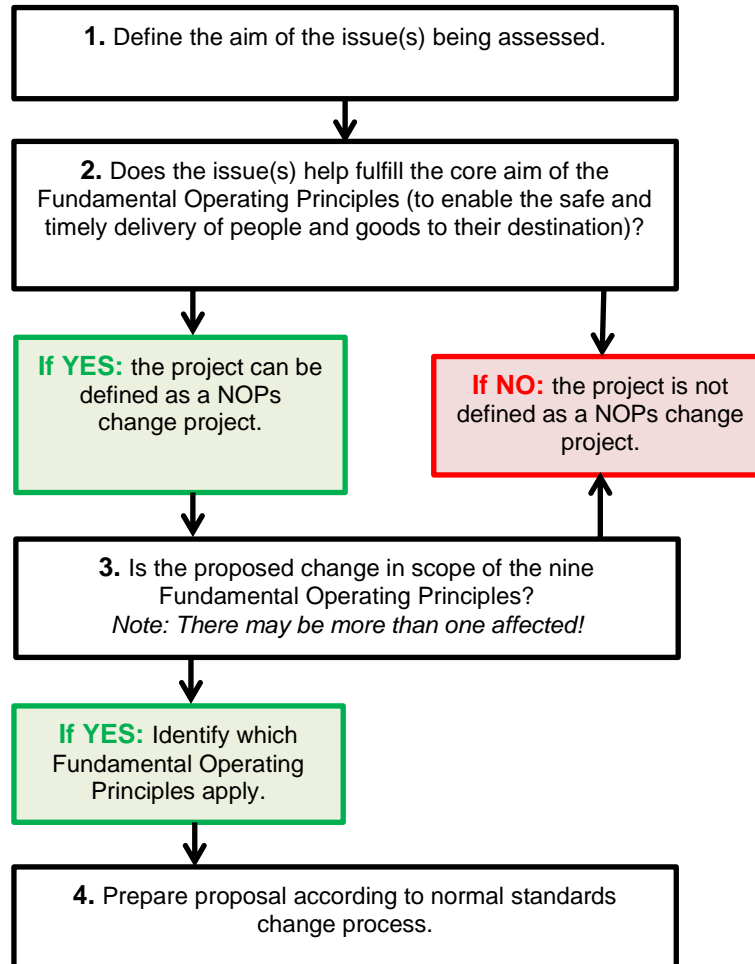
**1.** Define the aim of the issue(s) being assessed.

**2.** Does the issue(s) help fulfill the core aim of the Fundamental Operating Principles (to enable the safe and timely delivery of people and goods to their destination)?

**If YES:** the project can be defined as a NOPs change project.

**If NO:** the project is not defined as a NOPs change project.

**3.** Is the proposed change in scope of the nine Fundamental Operating Principles?
*Note: There may be more than one affected!*

**If YES:** Identify which Fundamental Operating Principles apply.

**4.** Prepare proposal according to normal standards change process.